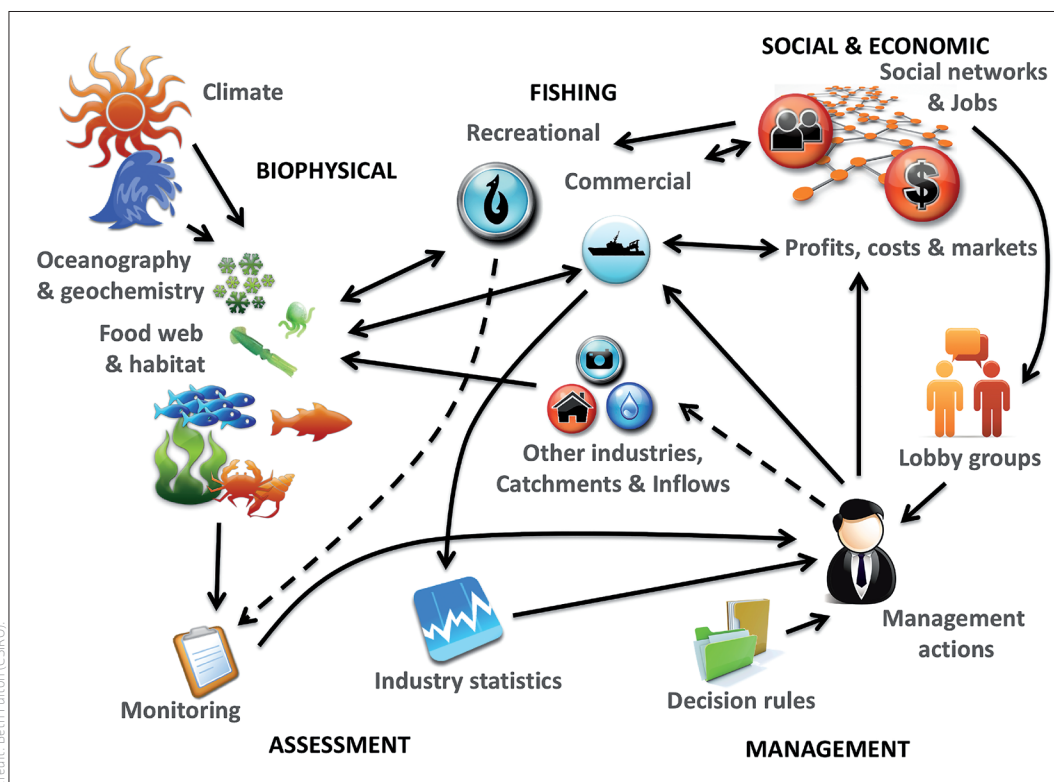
Climate

BIOPHYSICAL

Oceanography & geochemistry

Food web & habitat

FISHING

Recreational

Commercial

SOCIAL & ECONOMIC

Social networks & Jobs

Profits, costs & markets

Other industries, Catchments & Inflows

Lobby groups

Management actions

Decision rules

Industry statistics

Monitoring

ASSESSMENT

MANAGEMENT

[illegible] Beth Fulton (CSIRO)